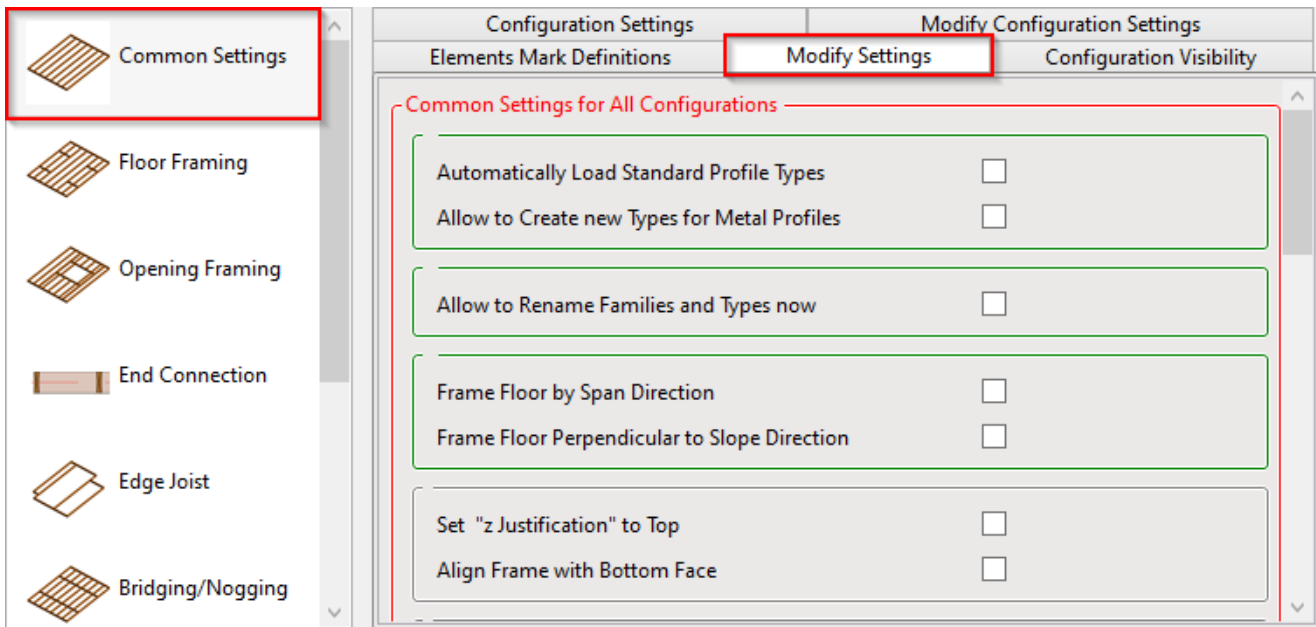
Common Settings

Floor Framing

Opening Framing

End Connection

Edge Joist

Bridging/Nogging

Configuration Settings
Modify Configuration Settings
Elements Mark Definitions
Modify Settings
Configuration Visibility

Common Settings for All Configurations

Automatically Load Standard Profile Types
Allow to Create new Types for Metal Profiles

Allow to Rename Families and Types now

Frame Floor by Span Direction
Frame Floor Perpendicular to Slope Direction

Set "z Justification" to Top
Align Frame with Bottom Face